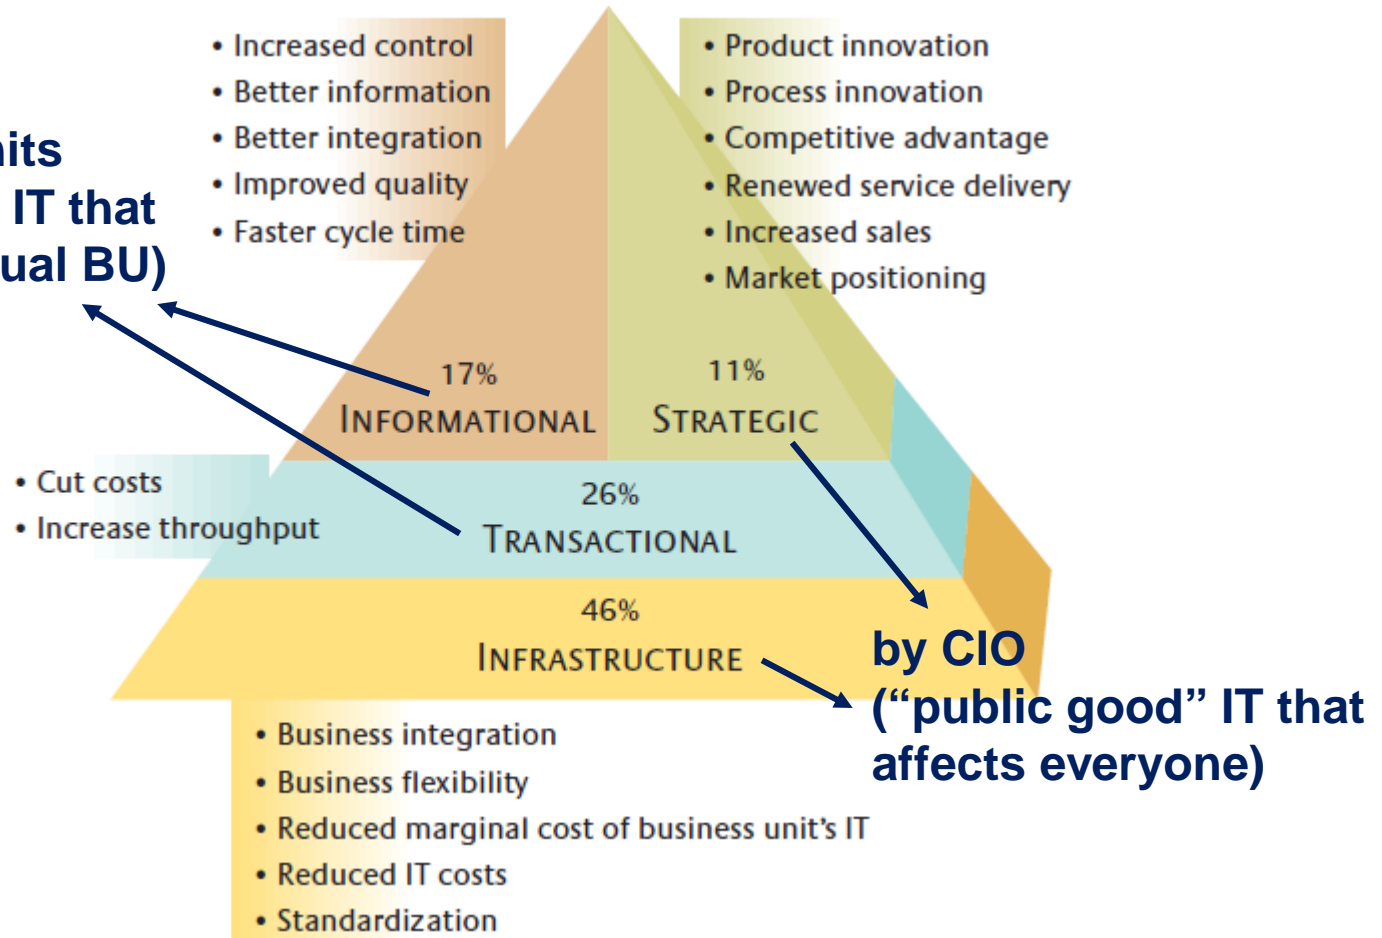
nits
IT that
ual BU)

• Increased control
• Better information
• Better integration
• Improved quality
• Faster cycle time

• Product innovation
• Process innovation
• Competitive advantage
• Renewed service delivery
• Increased sales
• Market positioning

17%
INFORMATIONAL

11%
STRATEGIC

• Cut costs
• Increase throughput

26%
TRANSACTIONAL

46%
INFRASTRUCTURE

by CIO
("public good" IT that affects everyone)

• Business integration
• Business flexibility
• Reduced marginal cost of business unit's IT
• Reduced IT costs
• Standardization